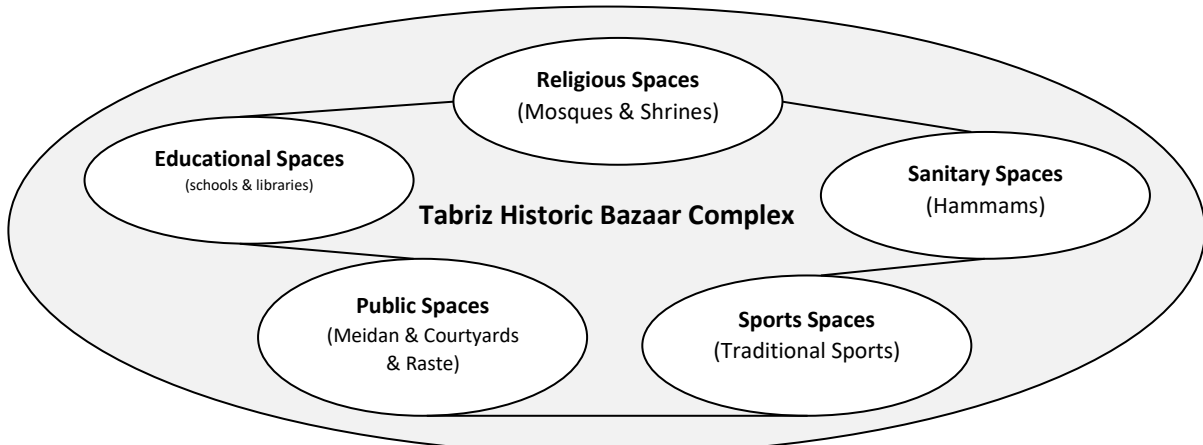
**Religious Spaces**
(Mosques & Shrines)

**Educational Spaces**
(schools & libraries)

**Sanitary Spaces**
(Hammams)

**Tabriz Historic Bazaar Complex**

**Public Spaces**
(Meidan & Courtyards & Raste)

**Sports Spaces**
(Traditional Sports)